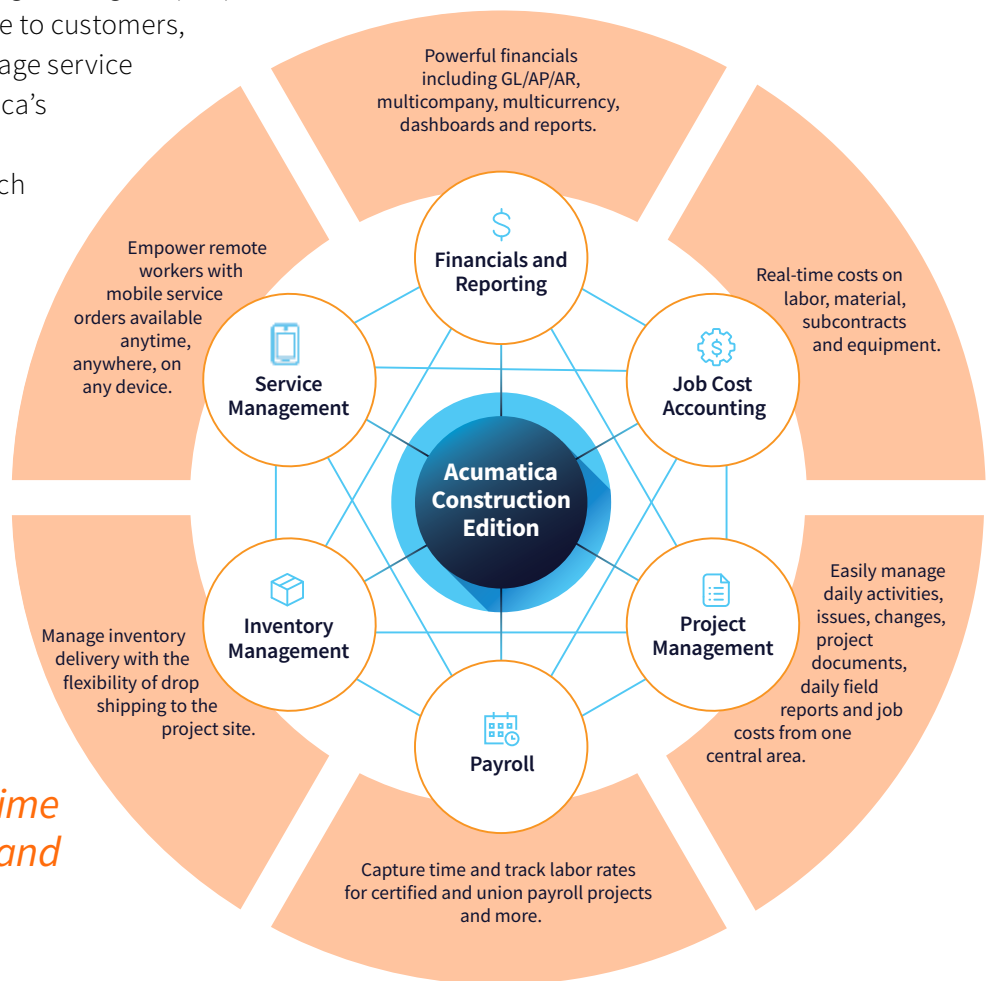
e to customers,
age service
ca's
ch

Powerful financials including GL/AP/AR, multicompany, multicurrency, dashboards and reports.

Financials and Reporting

Real-time costs on labor, material, subcontracts and equipment.

Job Cost Accounting

Easily manage daily activities, issues, changes, project documents, daily field reports and job costs from one central area.

Project Management

Payroll

Capture time and track labor rates for certified and union payroll projects and more.

Inventory Management

Manage inventory delivery with the flexibility of drop shipping to the project site.

Service Management

Empower remote workers with mobile service orders available anytime, anywhere, on any device.

Acumatica Construction Edition

ime
and